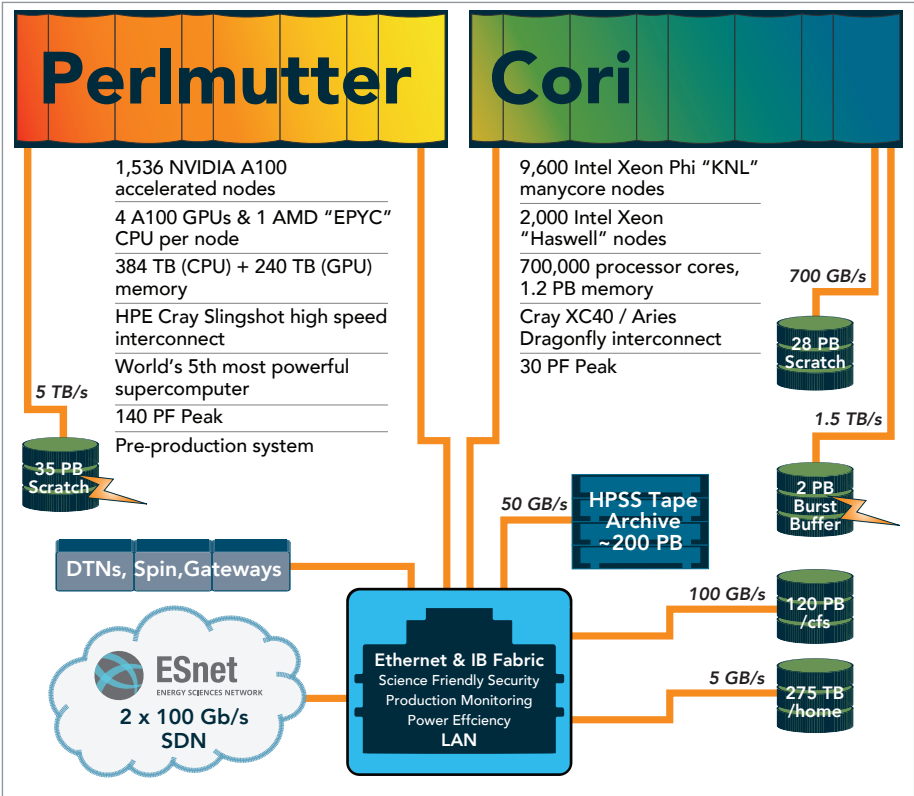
Perlmutter

Cori

1,536 NVIDIA A100 accelerated nodes

4 A100 GPUs & 1 AMD "EPYC" CPU per node

384 TB (CPU) + 240 TB (GPU) memory

HPE Cray Slingshot high speed interconnect

World's 5th most powerful supercomputer

140 PF Peak

Pre-production system

9,600 Intel Xeon Phi "KNL" manycore nodes

2,000 Intel Xeon "Haswell" nodes

700,000 processor cores, 1.2 PB memory

Cray XC40 / Aries Dragonfly interconnect

30 PF Peak

700 GB/s

28 PB Scratch

1.5 TB/s

2 PB Burst Buffer

5 TB/s

35 PB Scratch

50 GB/s

HPSS Tape Archive ~200 PB

DTNs, Spin,Gateways

100 GB/s

120 PB /cfs

5 GB/s

275 TB /home

ESnet
ENERGY SCIENCES NETWORK
2 x 100 Gb/s
SDN

Ethernet & IB Fabric
Science Friendly Security
Production Monitoring
Power Effciency
LAN